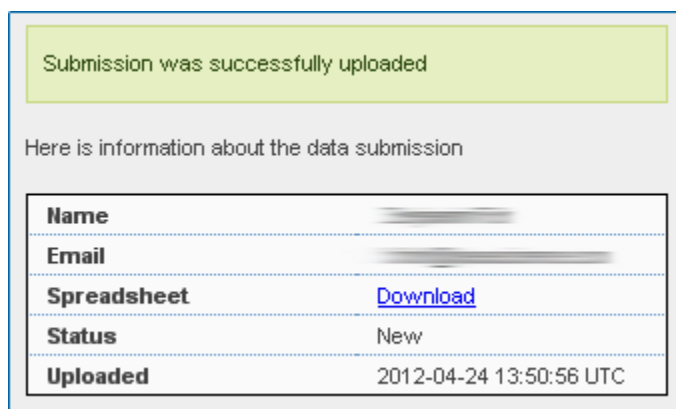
Submission was successfully uploaded

Here is information about the data submission

| | |
|---|---|
| Name | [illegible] |
| Email | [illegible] |
| Spreadsheet | Download |
| Status | New |
| Uploaded | 2012-04-24 13:50:56 UTC |